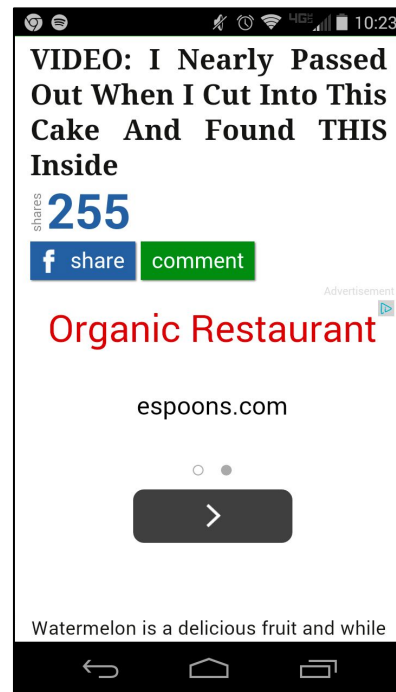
4G 10:23

VIDEO: I Nearly Passed Out When I Cut Into This Cake And Found THIS Inside

shares 255

f share comment

Advertisement

Organic Restaurant

espoons.com

>

Watermelon is a delicious fruit and while